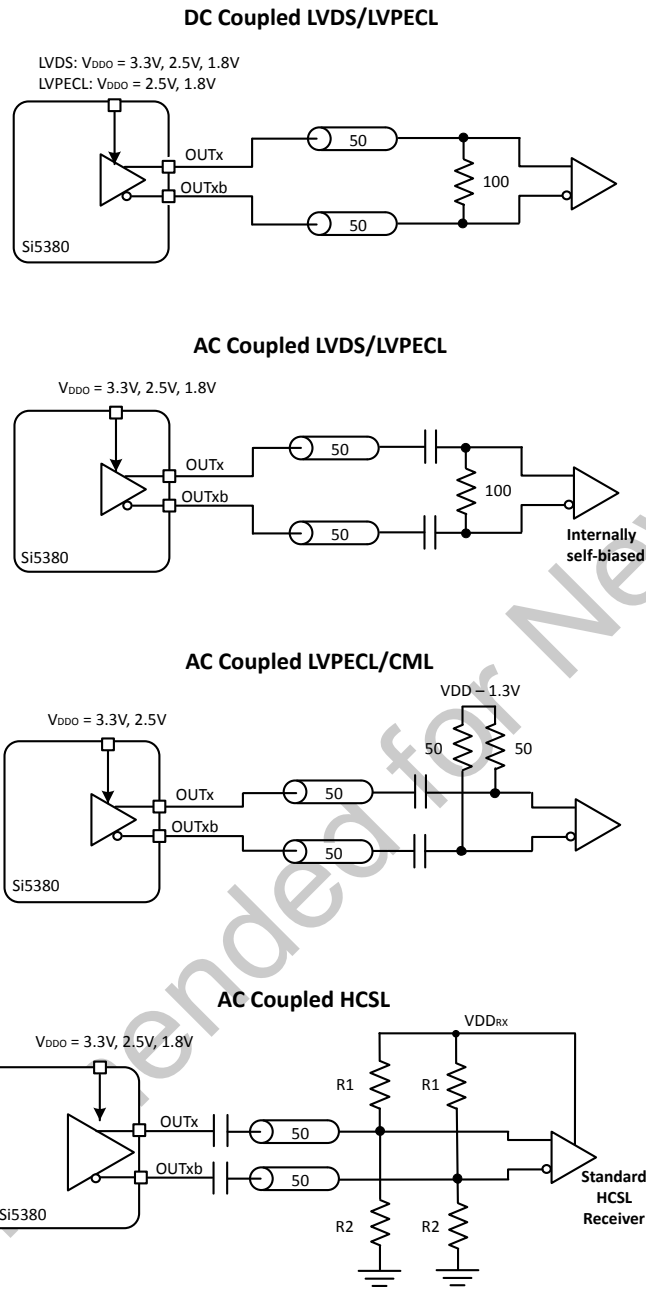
DC Coupled LVDS/LVPECL

LVDS: $V_{DDO}$ = 3.3V, 2.5V, 1.8V
LVPECL: $V_{DDO}$ = 2.5V, 1.8V

OUTx
OUTxb
Si5380
50
50
100

AC Coupled LVDS/LVPECL

$V_{DDO}$ = 3.3V, 2.5V, 1.8V

OUTx
OUTxb
Si5380
50
50
100
Internally self-biased

AC Coupled LVPECL/CML

VDD – 1.3V
$V_{DDO}$ = 3.3V, 2.5V
50
50
OUTx
OUTxb
50
50
Si5380

AC Coupled HCSL

$VDD_{RX}$
$V_{DDO}$ = 3.3V, 2.5V, 1.8V
R1
R1
OUTx
OUTxb
50
50
Si5380
R2
R2
Standard HCSL Receiver

Not Recommended for New